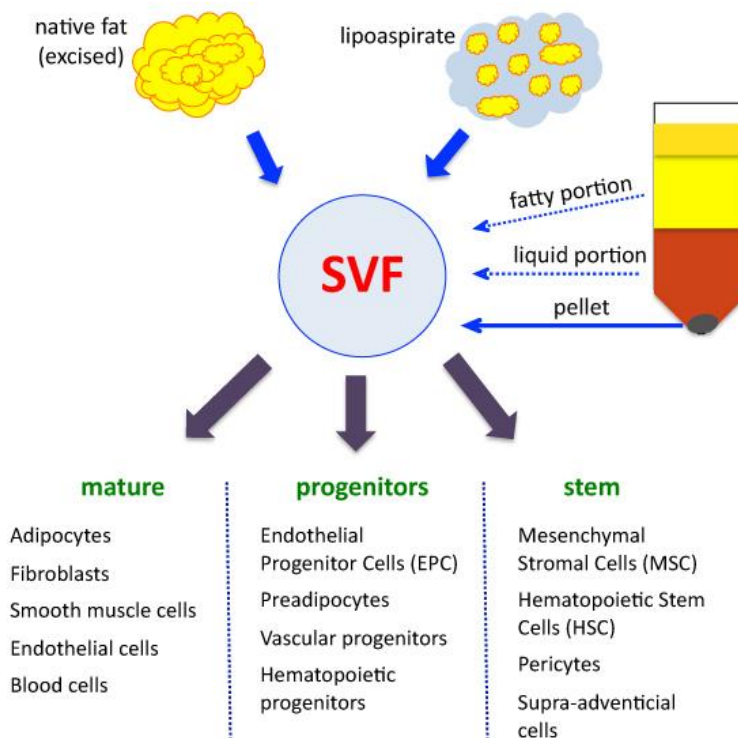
native fat (excised)

lipoaspirate

fatty portion

liquid portion

pellet

SVF

mature

Adipocytes

Fibroblasts

Smooth muscle cells

Endothelial cells

Blood cells

progenitors

Endothelial Progenitor Cells (EPC)

Preadipocytes

Vascular progenitors

Hematopoietic progenitors

stem

Mesenchymal Stromal Cells (MSC)

Hematopoietic Stem Cells (HSC)

Pericytes

Supra-adventicial cells